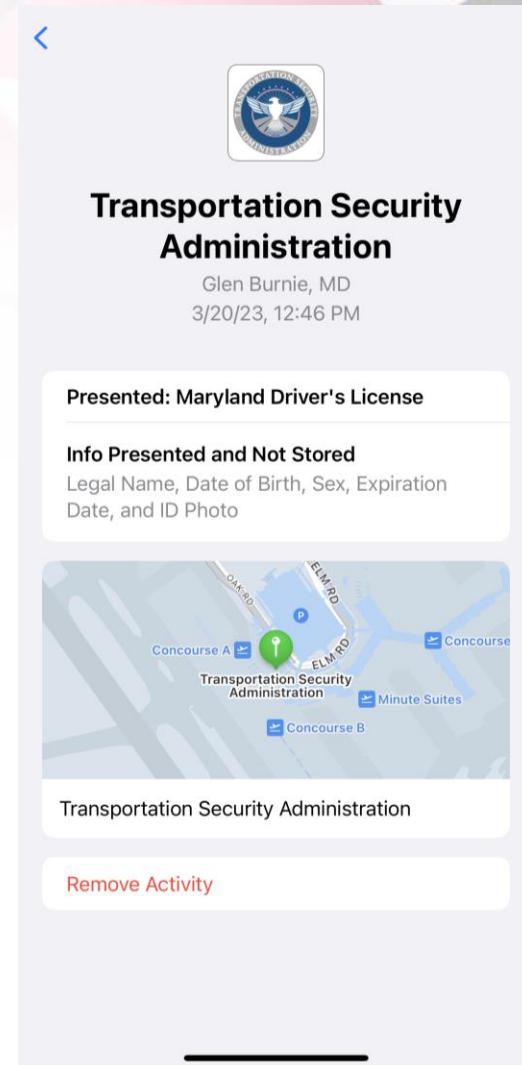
<

TRANSPORTATION SECURITY ADMINISTRATION

Transportation Security Administration

Glen Burnie, MD
3/20/23, 12:46 PM

Presented: Maryland Driver's License

Info Presented and Not Stored
Legal Name, Date of Birth, Sex, Expiration Date, and ID Photo

OAK RD
ELM RD
P
Concourse A
ELM RD
Concourse
Transportation Security Administration
Minute Suites
Concourse B

Transportation Security Administration

Remove Activity